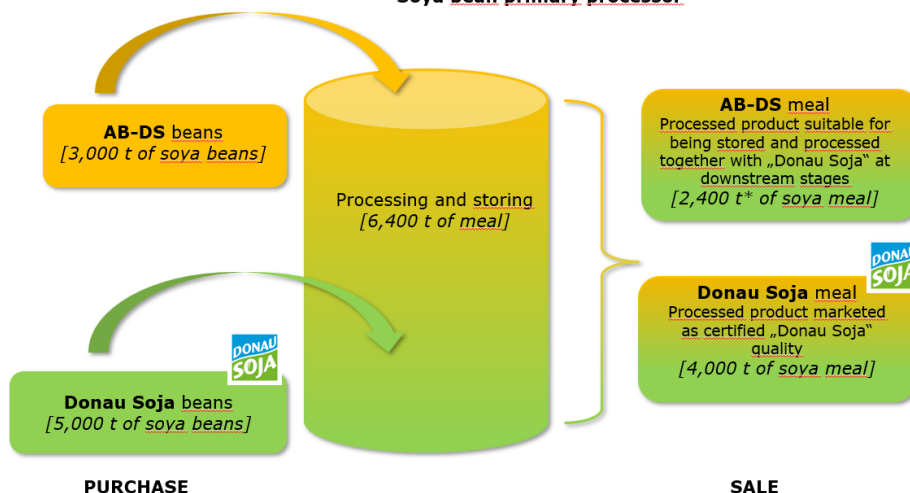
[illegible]

**AB-DS** beans
*[3,000 t of soya beans]*

Processing and storing
*[6,400 t of meal]*

**Donau Soja** beans
*[5,000 t of soya beans]*

DONAU SOJA

**AB-DS** meal
Processed product suitable for being stored and processed together with „Donau Soja" at downstream stages
*[2,400 t* of soya meal]*

DONAU SOJA

**Donau Soja** meal
Processed product marketed as certified „Donau Soja" quality
*[4,000 t of soya meal]*

PURCHASE

SALE